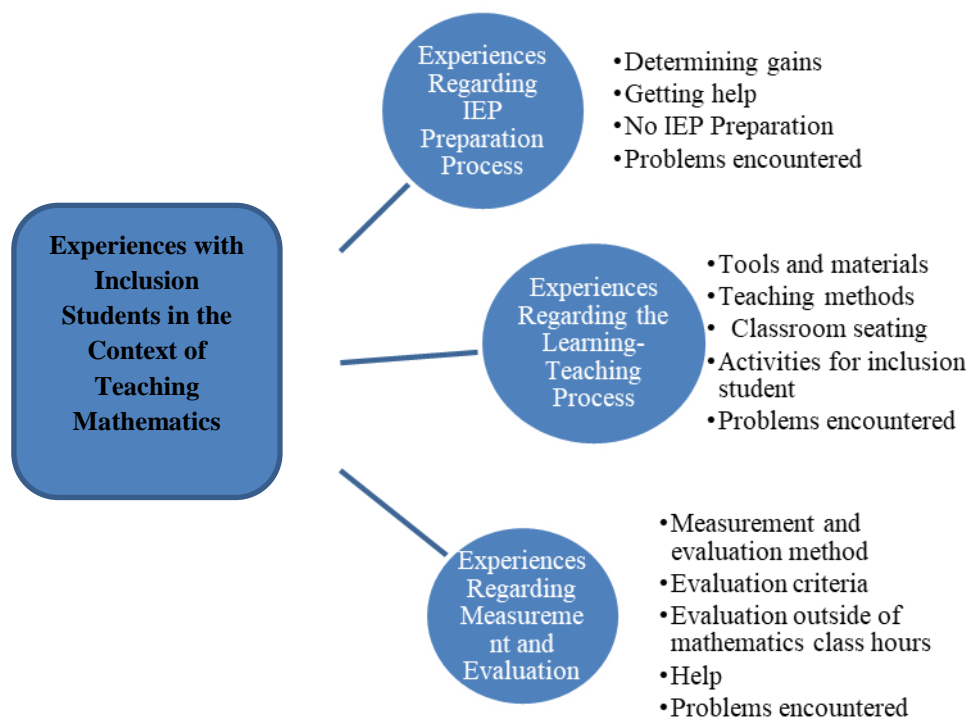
Experiences with Inclusion Students in the Context of Teaching Mathematics

Experiences Regarding IEP Preparation Process

•Determining gains
•Getting help
•No IEP Preparation
•Problems encountered

Experiences Regarding the Learning-Teaching Process

•Tools and materials
•Teaching methods
• Classroom seating
•Activities for inclusion student
•Problems encountered

Experiences Regarding Measureme nt and Evaluation

•Measurement and evaluation method
•Evaluation criteria
•Evaluation outside of mathematics class hours
•Help
•Problems encountered